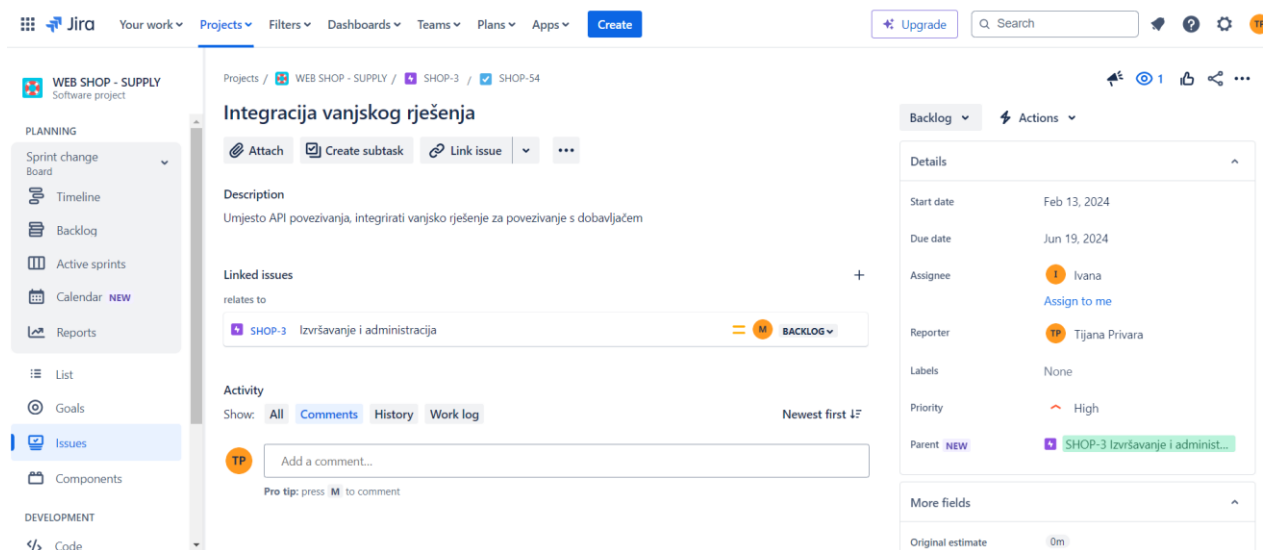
Jira Your work Projects Filters Dashboards Teams Plans Apps Create

Upgrade Search

TP

WEB SHOP - SUPPLY
Software project

PLANNING

Sprint change
Board

Timeline

Backlog

Active sprints

Calendar NEW

Reports

List

Goals

Issues

Components

DEVELOPMENT

Code

Projects / WEB SHOP - SUPPLY / SHOP-3 / SHOP-54

Integracija vanjskog rješenja

Attach Create subtask Link issue ...

Description
Umjesto API povezivanja, integrirati vanjsko rješenje za povezivanje s dobavljačem

Linked issues +
relates to

SHOP-3 Izvršavanje i administracija M BACKLOG

Activity
Show: All Comments History Work log Newest first

TP Add a comment...

Pro tip: press M to comment

1

Backlog Actions

Details

Start date Feb 13, 2024

Due date Jun 19, 2024

Assignee I Ivana
Assign to me

Reporter TP Tijana Privara

Labels None

Priority High

Parent NEW SHOP-3 Izvršavanje i administ...

More fields

Original estimate 0m